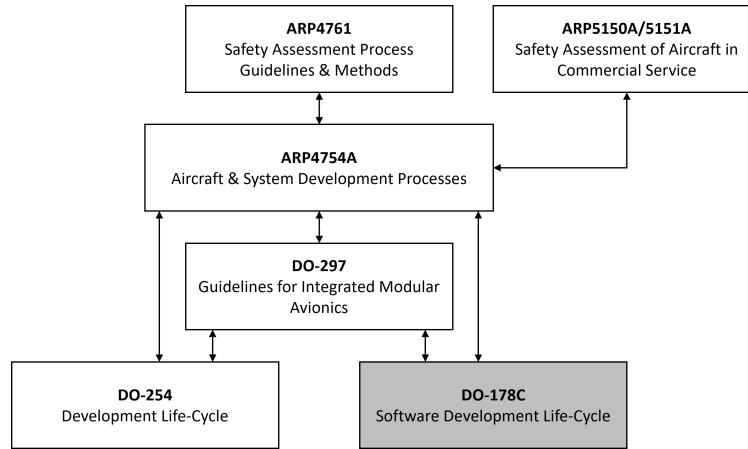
**ARP4761**
Safety Assessment Process Guidelines & Methods

**ARP5150A/5151A**
Safety Assessment of Aircraft in Commercial Service

**ARP4754A**
Aircraft & System Development Processes

**DO-297**
Guidelines for Integrated Modular Avionics

**DO-254**
Development Life-Cycle

**DO-178C**
Software Development Life-Cycle